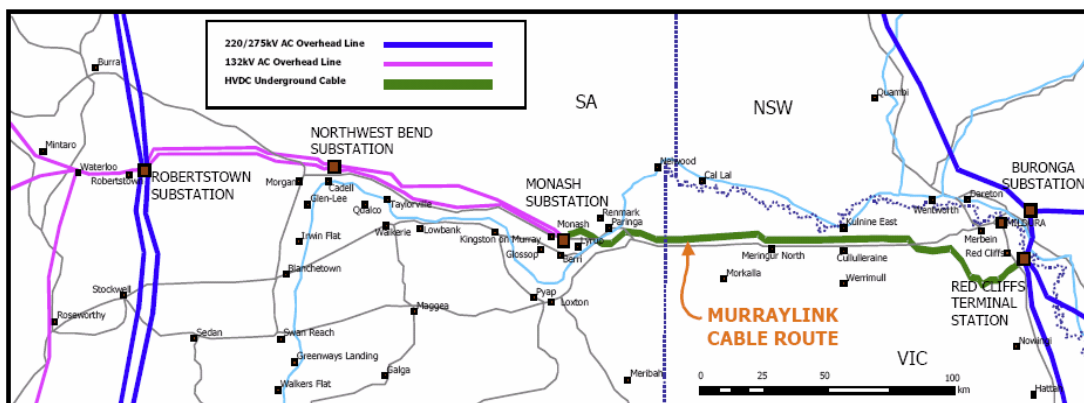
220/275kV AC Overhead Line
132kV AC Overhead Line
HVDC Underground Cable

Burra
SA
NSW
Quambi
Mintaro
NORTHWEST BEND SUBSTATION
Waterloo
Robertstown
ROBERTSTOWN SUBSTATION
Morgan
Cadell
Glen-Lee
Qualco
Taylorville
MONASH SUBSTATION
Renmark
Paringa
Nelwood
Cal Lal
BURONGA SUBSTATION
Dareton
Wentworth
MILDURA
Kulnine East
Merbein
Red Cliffs
Irwin Flat
Waikerie
Lowbank
Kingston on Murray
Glossop
Monash
Berri
Meringur North
Cullulleraine
Blanchetown
Morkalla
Werrimull
Stockwell
Pyap
Loxton
RED CLIFFS TERMINAL STATION
Roseworthy
Moorook
MURRAYLINK CABLE ROUTE
Sedan
Swan Reach
VIC
Nowingi
Greenways Landing
Galga
Walkers Flat
Meribah
0 25 50 100 km
Hattah